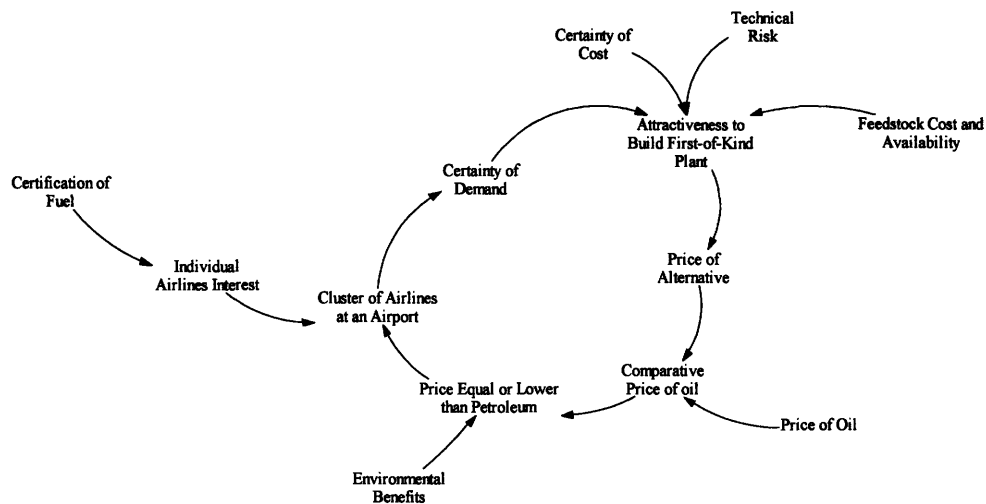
Certainty of Cost

Technical Risk

Attractiveness to Build First-of-Kind Plant

Feedstock Cost and Availability

Certainty of Demand

Certification of Fuel

Individual Airlines Interest

Cluster of Airlines at an Airport

Price of Alternative

Comparative Price of oil

Price Equal or Lower than Petroleum

Price of Oil

Environmental Benefits